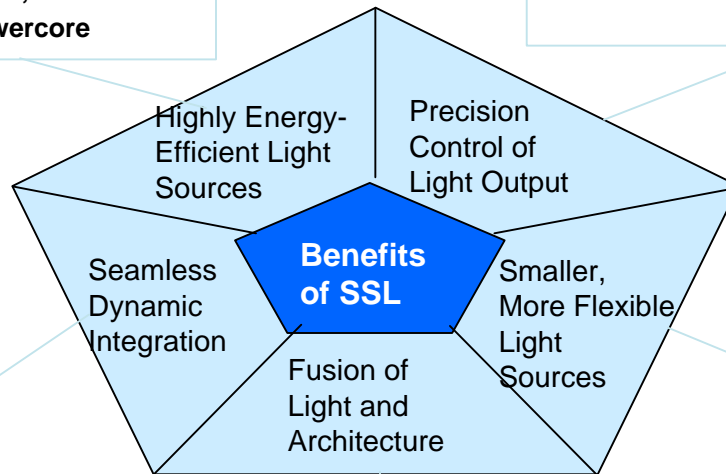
wercore

Highly Energy-Efficient Light Sources

Precision Control of Light Output

Benefits of SSL

Seamless Dynamic Integration

Smaller, More Flexible Light Sources

Fusion of Light and Architecture